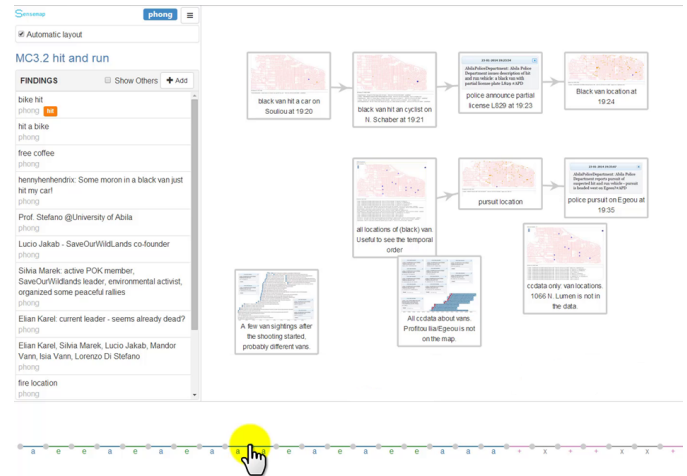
Sensemap

phong

Automatic layout

MC3.2 hit and run

FINDINGS

Show Others

+ Add

bike hit
phong
hit

hit a bike
phong

free coffee
phong

hennyhenhendrix: Some moron in a black van just hit my car!
phong

Prof. Stefano @University of Abila
phong

Lucio Jakab - SaveOurWildLands co-founder
phong

Silvia Marek: active POK member, SaveOurWildlands leader, environmental activist, organized some peaceful rallies
phong

Elian Karel: current leader - seems already dead?
phong

Elian Karel, Silvia Marek, Lucio Jakab, Mandor Vann, Isia Vann, Lorenzo Di Stefano
phong

fire location
phong

black van hit a car on Souliou at 19:20

black van hit an cyclist on N. Schaber at 19:21

police announce partial license L829 at 19:23

Black van location at 19:24

all locations of (black) van. Useful to see the temporal order

pursuit location

police pursuit on Egeou at 19:35

ccdata only: van locations. 1066 N. Lumen is not in the data.

All ccdata about vans. Profitou Ilia/Egeou is not on the map.

A few van sightings after the shooting started, probably different vans.

a e e a a e a a a a e e e a e a e e a a a + x + + x x +